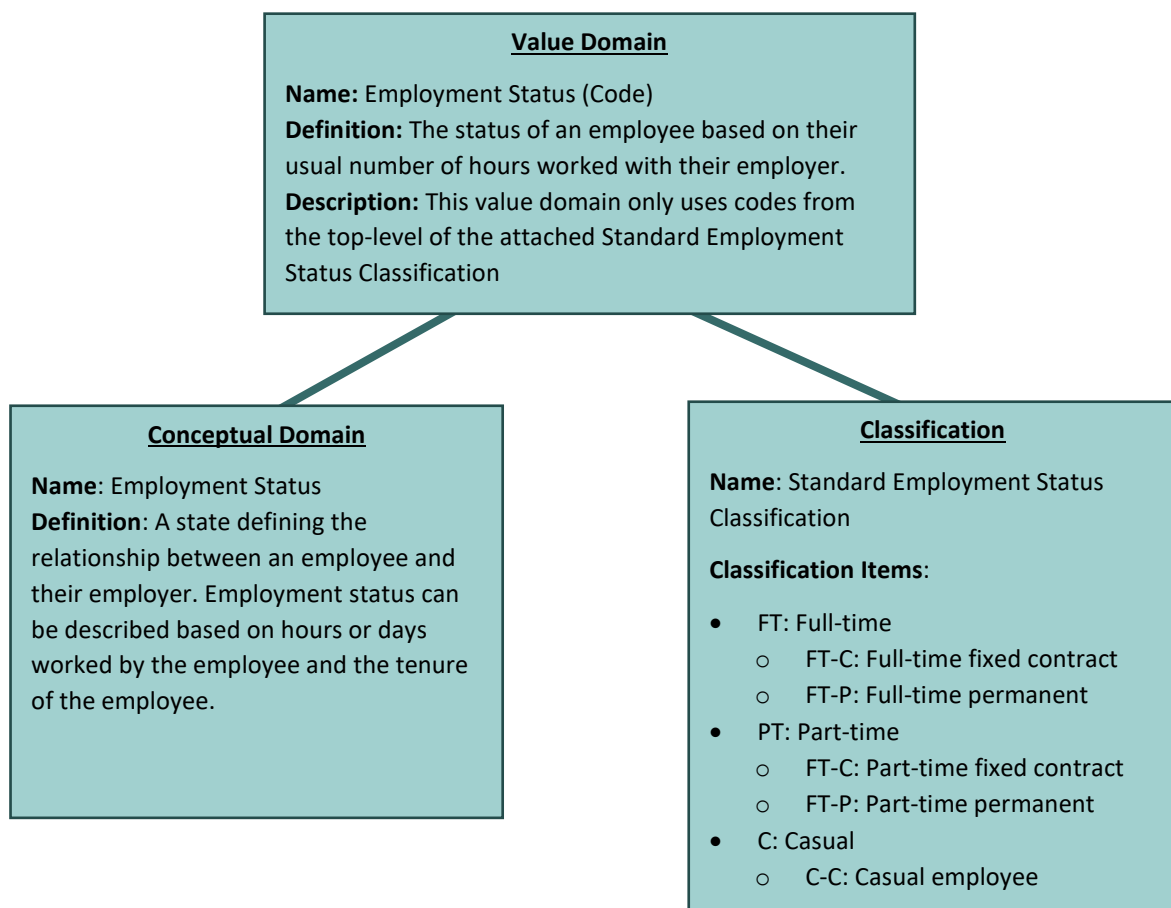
Value Domain

Name: Employment Status (Code)
Definition: The status of an employee based on their usual number of hours worked with their employer.
Description: This value domain only uses codes from the top-level of the attached Standard Employment Status Classification

Conceptual Domain

Name: Employment Status
Definition: A state defining the relationship between an employee and their employer. Employment status can be described based on hours or days worked by the employee and the tenure of the employee.

Classification

Name: Standard Employment Status Classification

Classification Items:

- FT: Full-time
  - FT-C: Full-time fixed contract
  - FT-P: Full-time permanent
- PT: Part-time
  - FT-C: Part-time fixed contract
  - FT-P: Part-time permanent
- C: Casual
  - C-C: Casual employee